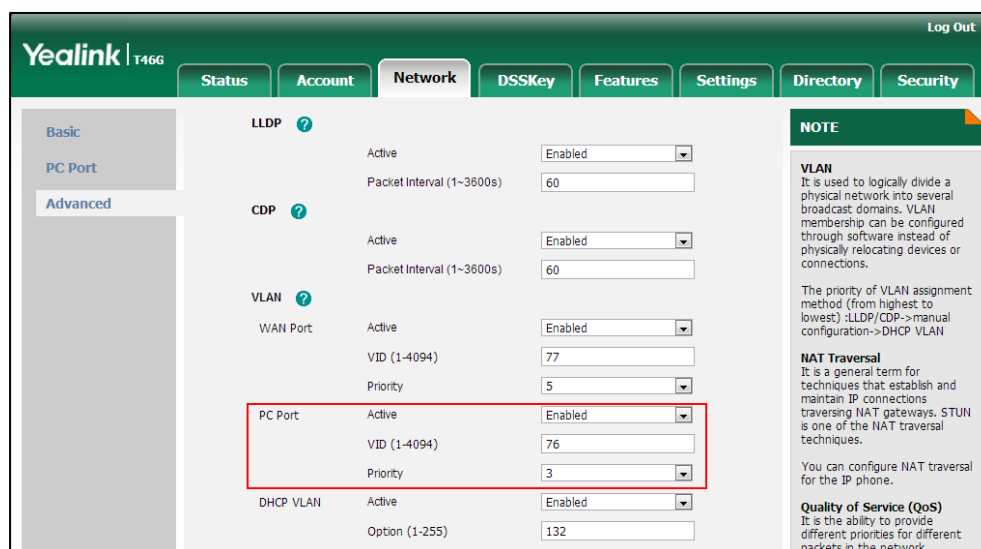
Yealink | T46G

Log Out

Status | Account | Network | DSSKey | Features | Settings | Directory | Security

Basic

PC Port

Advanced

LLDP

Active Enabled

Packet Interval (1~3600s) 60

CDP

Active Enabled

Packet Interval (1~3600s) 60

VLAN

WAN Port Active Enabled

VID (1-4094) 77

Priority 5

PC Port Active Enabled

VID (1-4094) 76

Priority 3

DHCP VLAN Active Enabled

Option (1-255) 132

NOTE

VLAN
It is used to logically divide a physical network into several broadcast domains. VLAN membership can be configured through software instead of physically relocating devices or connections.

The priority of VLAN assignment method (from highest to lowest) :LLDP/CDP->manual configuration->DHCP VLAN

NAT Traversal
It is a general term for techniques that establish and maintain IP connections traversing NAT gateways. STUN is one of the NAT traversal techniques.

You can configure NAT traversal for the IP phone.

Quality of Service (QoS)
It is the ability to provide different priorities for different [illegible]